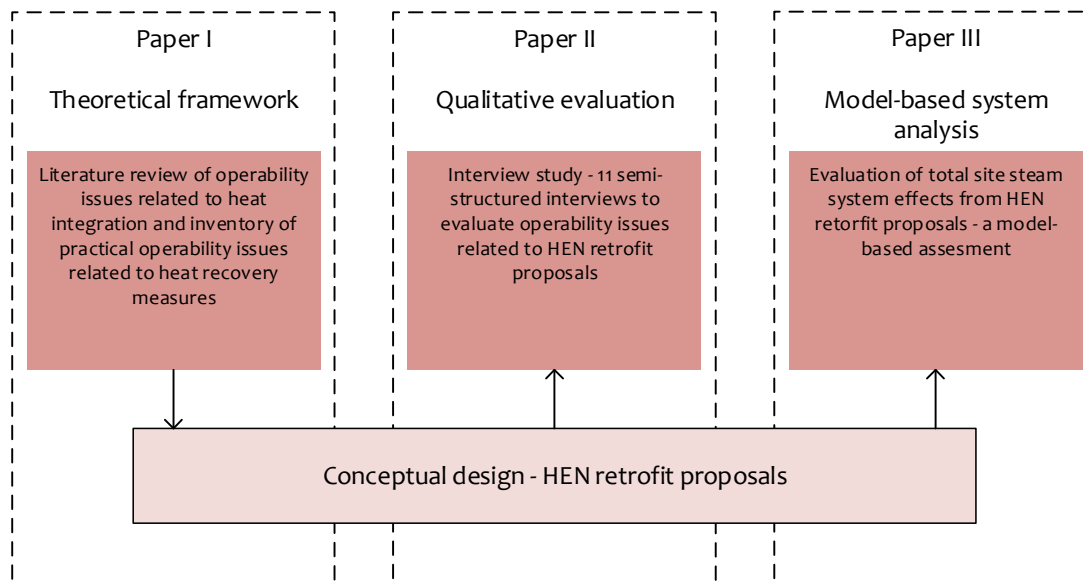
Paper I

Theoretical framework

Literature review of operability issues related to heat integration and inventory of practical operability issues related to heat recovery measures

Paper II

Qualitative evaluation

Interview study - 11 semi-structured interviews to evaluate operability issues related to HEN retrofit proposals

Paper III

Model-based system analysis

Evaluation of total site steam system effects from HEN retorfit proposals - a model-based assesment

Conceptual design - HEN retrofit proposals